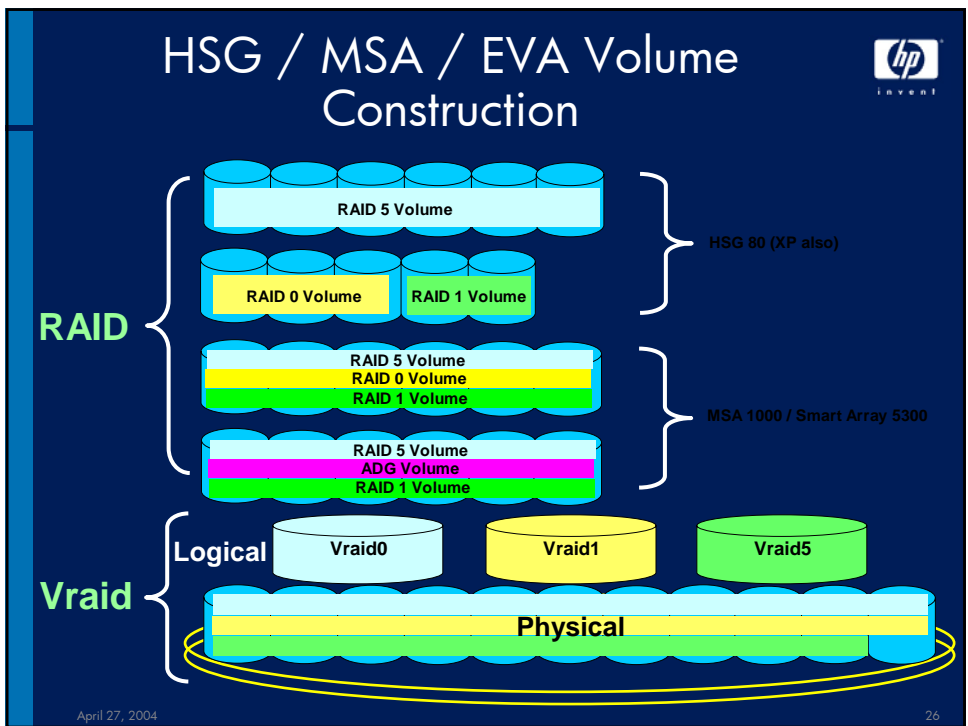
HSG / MSA / EVA Volume Construction

hp
invent

RAID 5 Volume

HSG 80 (XP also)

RAID 0 Volume

RAID 1 Volume

RAID

RAID 5 Volume
RAID 0 Volume
RAID 1 Volume

MSA 1000 / Smart Array 5300

RAID 5 Volume
ADG Volume
RAID 1 Volume

Logical

Vraid0

Vraid1

Vraid5

Vraid

Physical

April 27, 2004

26